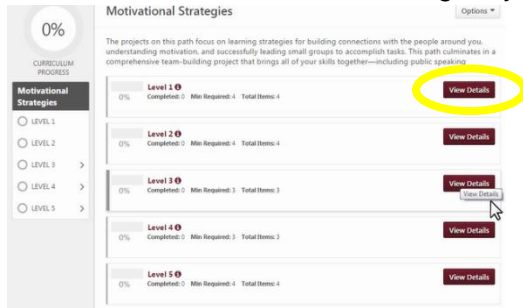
0%

CURRICULUM PROGRESS

Motivational Strategies

LEVEL 1

LEVEL 2

LEVEL 3

LEVEL 4

LEVEL 5

Motivational Strategies

Options

The projects on this path focus on learning strategies for building connections with the people around you, understanding motivation, and successfully leading small groups to accomplish tasks. This path culminates in a comprehensive team-building project that brings all of your skills together—including public speaking

0% Level 1 Completed: 0 Min Required: 4 Total Items: 4 View Details

0% Level 2 Completed: 0 Min Required: 4 Total Items: 4 View Details

0% Level 3 Completed: 0 Min Required: 3 Total Items: 3 View Details View Details

0% Level 4 Completed: 0 Min Required: 3 Total Items: 3 View Details

0% Level 5 Completed: 0 Min Required: 4 Total Items: 4 View Details